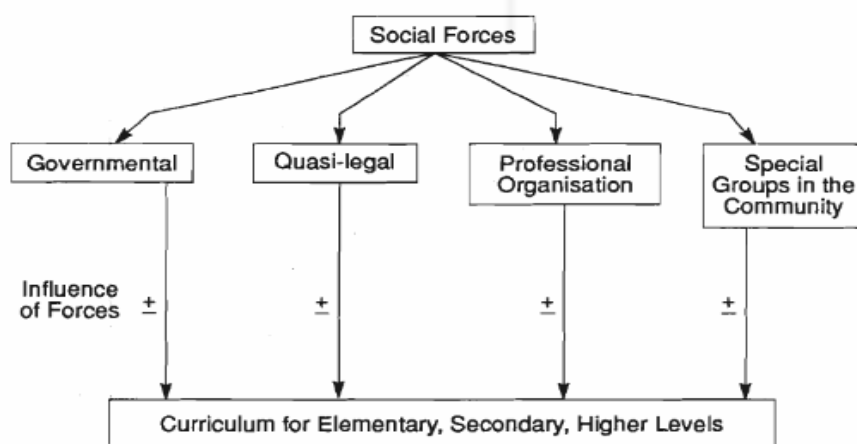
Social Forces

Governmental

Quasi-legal

Professional Organisation

Special Groups in the Community

Influence of Forces $\pm$

$\pm$

$\pm$

$\pm$

Curriculum for Elementary, Secondary, Higher Levels